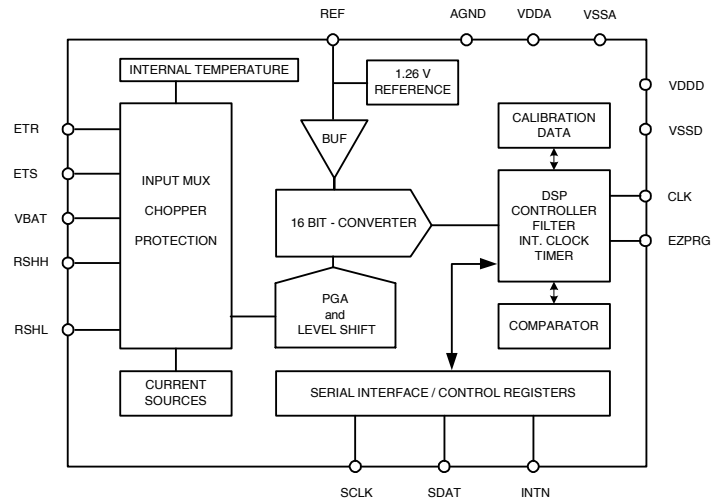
REF
AGND
VDDA
VSSA
INTERNAL TEMPERATURE
1.26 V
REFERENCE
VDDD
VSSD
CALIBRATION
DATA
BUF
ETR
ETS
VBAT
RSHH
RSHL
INPUT MUX
CHOPPER
PROTECTION
16 BIT - CONVERTER
DSP
CONTROLLER
FILTER
INT. CLOCK
TIMER
CLK
EZPRG
PGA
and
LEVEL SHIFT
COMPARATOR
CURRENT
SOURCES
SERIAL INTERFACE / CONTROL REGISTERS
SCLK
SDAT
INTN